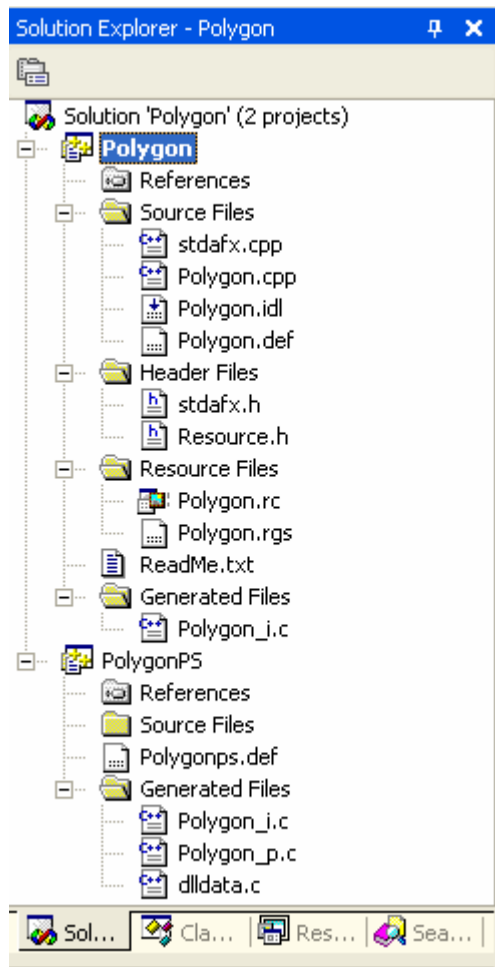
Solution Explorer - Polygon

Solution 'Polygon' (2 projects)
Polygon
References
Source Files
stdafx.cpp
Polygon.cpp
Polygon.idl
Polygon.def
Header Files
stdafx.h
Resource.h
Resource Files
Polygon.rc
Polygon.rgs
ReadMe.txt
Generated Files
Polygon_i.c
PolygonPS
References
Source Files
Polygonps.def
Generated Files
Polygon_i.c
Polygon_p.c
dlldata.c

Sol... | Cla... | Res... | Sea...